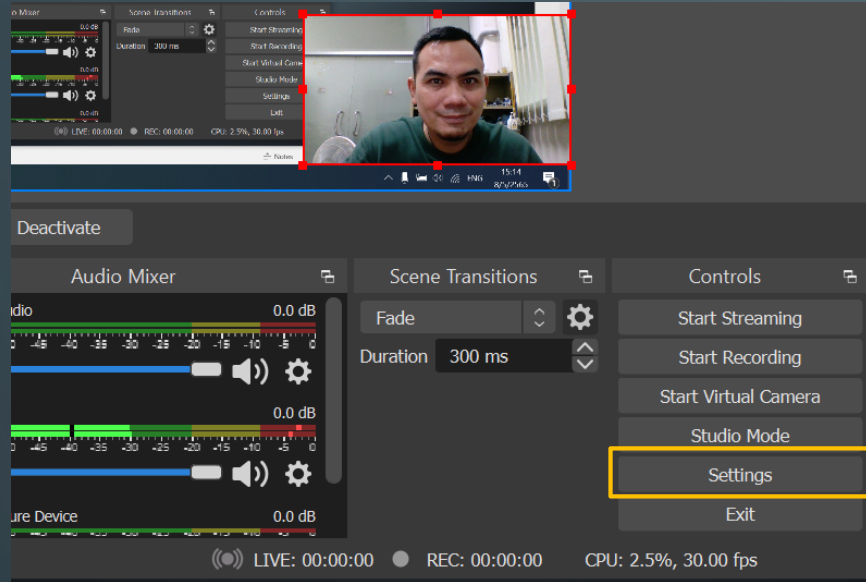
o Mixer
0.0 dB
0.0 dB
Scene Transitions
Fade
Duration 300 ms
Controls
Start Streaming
Start Recording
Start Virtual Came
Studio Mode
Settings
Exit
LIVE: 00:00:00 REC: 00:00:00 CPU: 2.5%, 30.00 fps
Notes
ENG 15:14

Deactivate

Audio Mixer
udio 0.0 dB
-45 -40 -35 -30 -25 -20 -15 -10 -5 0
0.0 dB
-45 -40 -35 -30 -25 -20 -15 -10 -5 0
ure Device 0.0 dB

Scene Transitions
Fade
Duration 300 ms

Controls
Start Streaming
Start Recording
Start Virtual Camera
Studio Mode
Settings
Exit

LIVE: 00:00:00 REC: 00:00:00 CPU: 2.5%, 30.00 fps